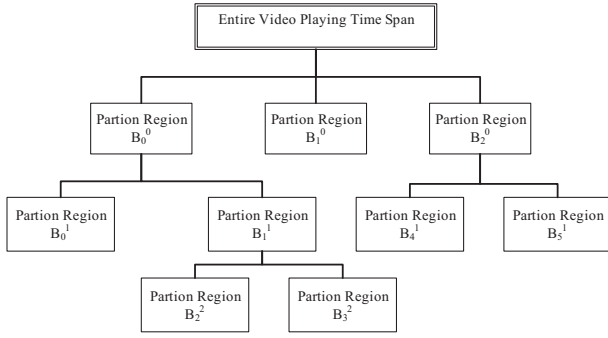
Entire Video Playing Time Span

Partion Region $B_0^0$

Partion Region $B_1^0$

Partion Region $B_2^0$

Partion Region $B_0^1$

Partion Region $B_1^1$

Partion Region $B_4^1$

Partion Region $B_5^1$

Partion Region $B_2^2$

Partion Region $B_3^2$